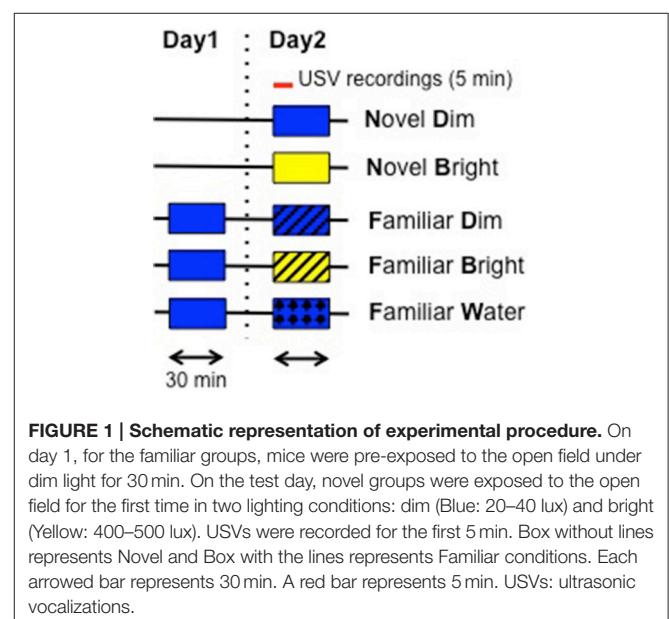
Day1 Day2

USV recordings (5 min)

Novel Dim

Novel Bright

Familiar Dim

Familiar Bright

Familiar Water

30 min

**FIGURE 1 | Schematic representation of experimental procedure.** On day 1, for the familiar groups, mice were pre-exposed to the open field under dim light for 30 min. On the test day, novel groups were exposed to the open field for the first time in two lighting conditions: dim (Blue: 20–40 lux) and bright (Yellow: 400–500 lux). USVs were recorded for the first 5 min. Box without lines represents Novel and Box with the lines represents Familiar conditions. Each arrowed bar represents 30 min. A red bar represents 5 min. USVs: ultrasonic vocalizations.